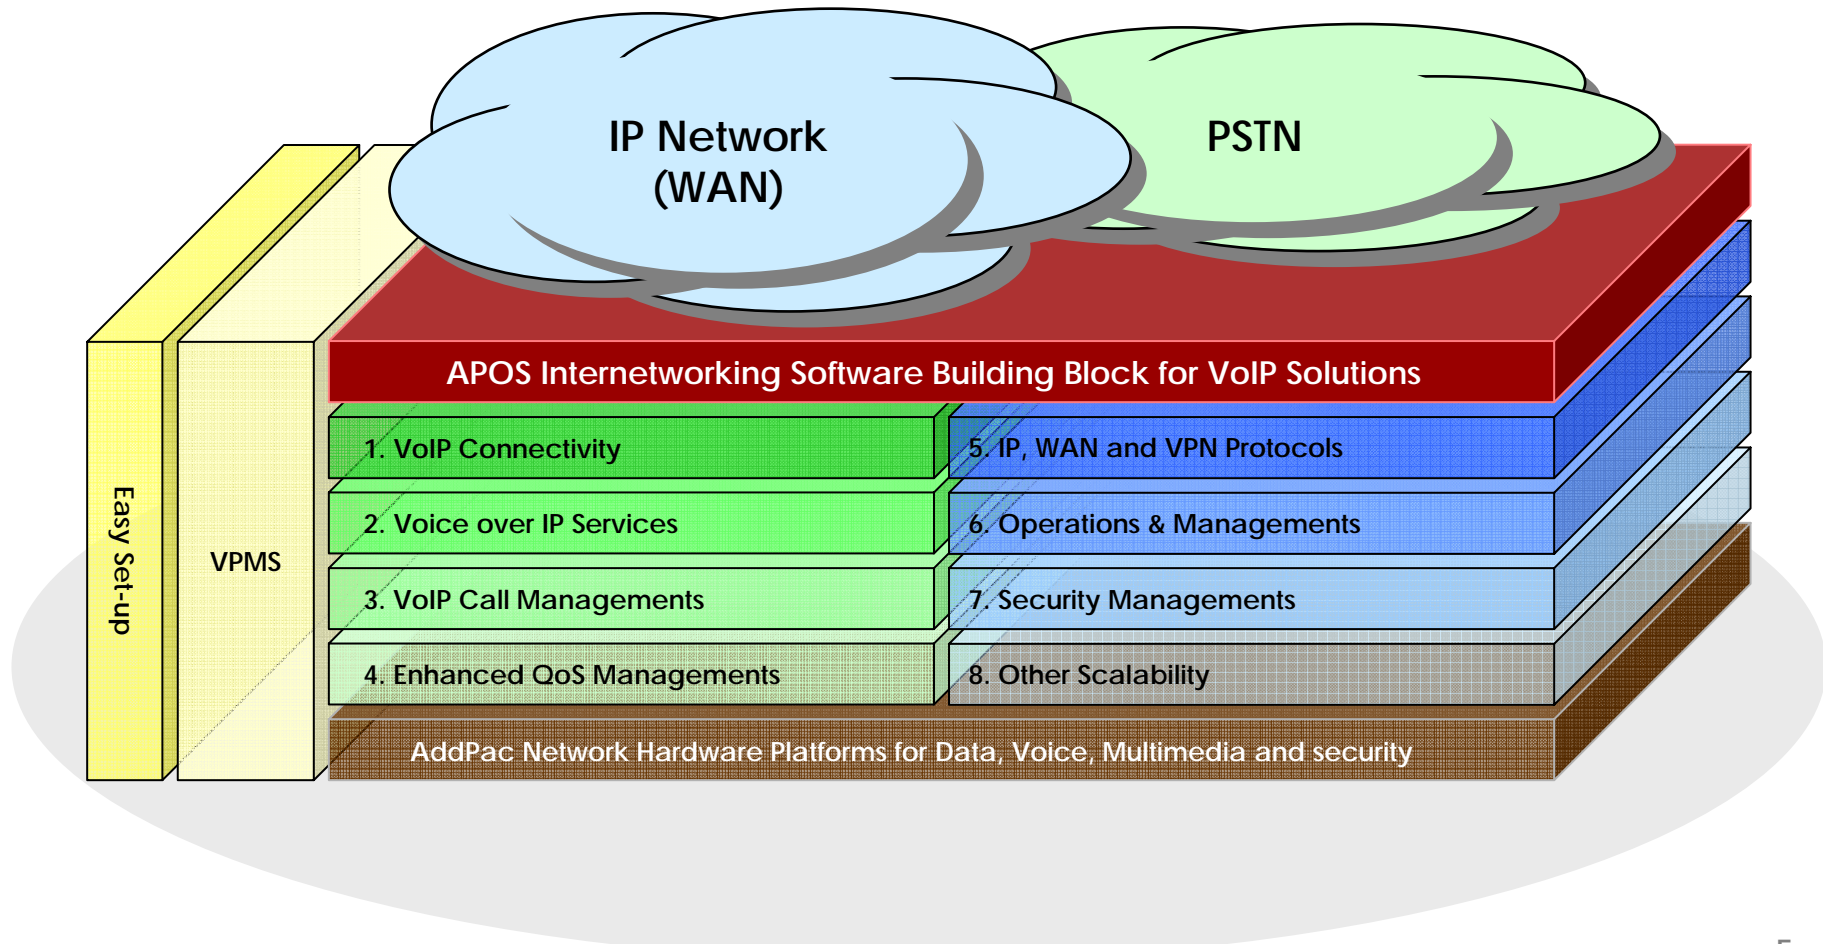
IP Network (WAN)

PSTN

Easy Set-up

VPMS

APOS Internetworking Software Building Block for VoIP Solutions

1. VoIP Connectivity

5. IP, WAN and VPN Protocols

2. Voice over IP Services

6. Operations & Managements

3. VoIP Call Managements

7. Security Managements

4. Enhanced QoS Managements

8. Other Scalability

AddPac Network Hardware Platforms for Data, Voice, Multimedia and security